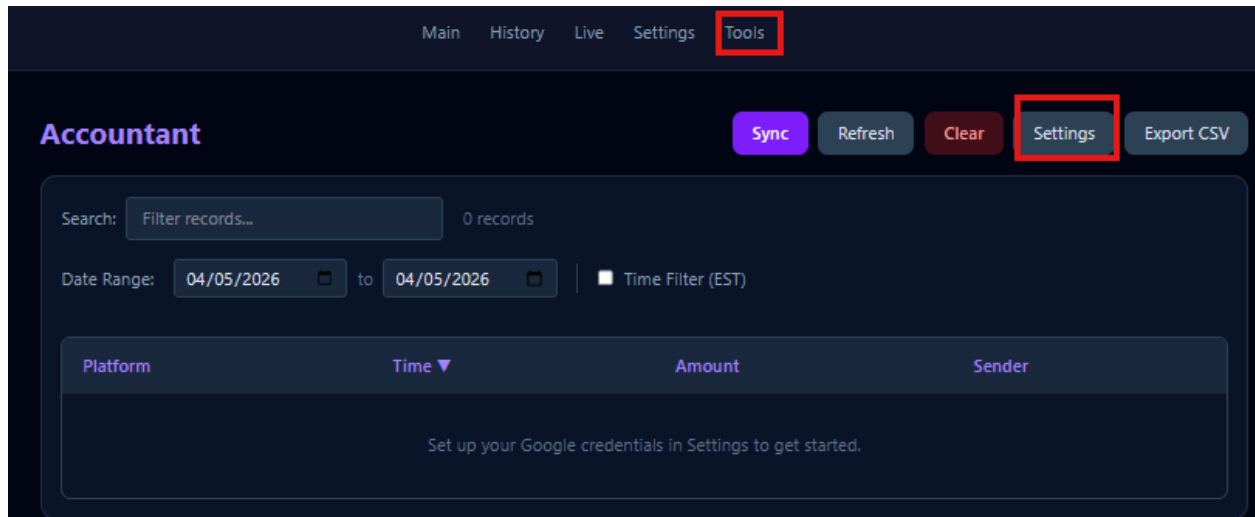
Main History Live Settings Tools

Accountant

Sync Refresh Clear Settings Export CSV

Search: Filter records... 0 records

Date Range: 04/05/2026 to 04/05/2026 Time Filter (EST)

| Platform | Time ▼ | Amount | Sender |
|---|---|---|---|

Set up your Google credentials in Settings to get started.